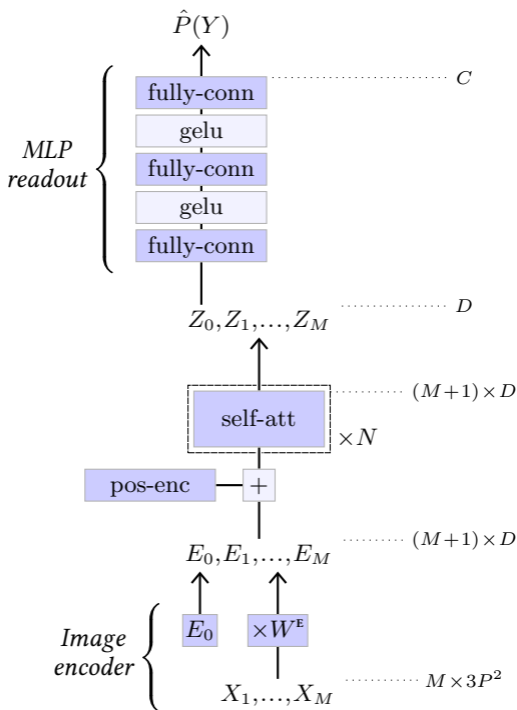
$\hat{P}(Y)$

MLP readout

fully-conn

gelu

fully-conn

gelu

fully-conn

$C$

$Z_0, Z_1, \ldots, Z_M$

$D$

self-att

$\times N$

$(M+1) \times D$

pos-enc

+

$E_0, E_1, \ldots, E_M$

$(M+1) \times D$

Image encoder

$E_0$

$\times W^{\mathrm{E}}$

$X_1, \ldots, X_M$

$M \times 3P^2$